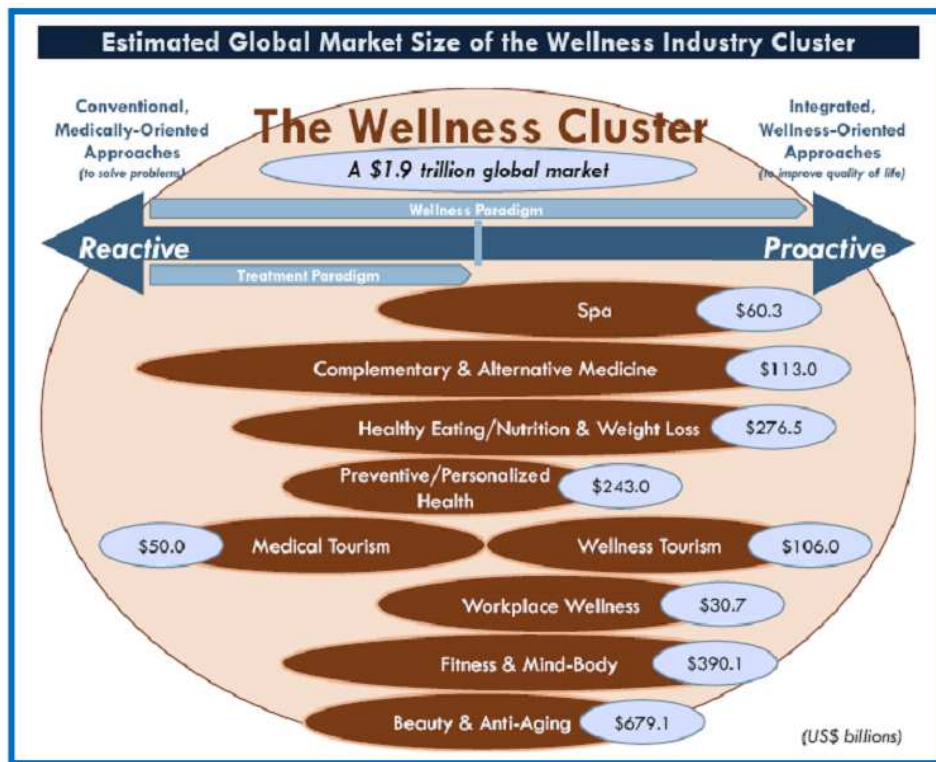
Estimated Global Market Size of the Wellness Industry Cluster

Conventional, Medically-Oriented Approaches
(to solve problems)

The Wellness Cluster

Integrated, Wellness-Oriented Approaches
(to improve quality of life)

A $1.9 trillion global market

Wellness Paradigm

Reactive

Proactive

Treatment Paradigm

Spa $60.3

Complementary & Alternative Medicine $113.0

Healthy Eating/Nutrition & Weight Loss $276.5

Preventive/Personalized Health $243.0

$50.0 Medical Tourism

Wellness Tourism $106.0

Workplace Wellness $30.7

Fitness & Mind-Body $390.1

Beauty & Anti-Aging $679.1

(US$ billions)